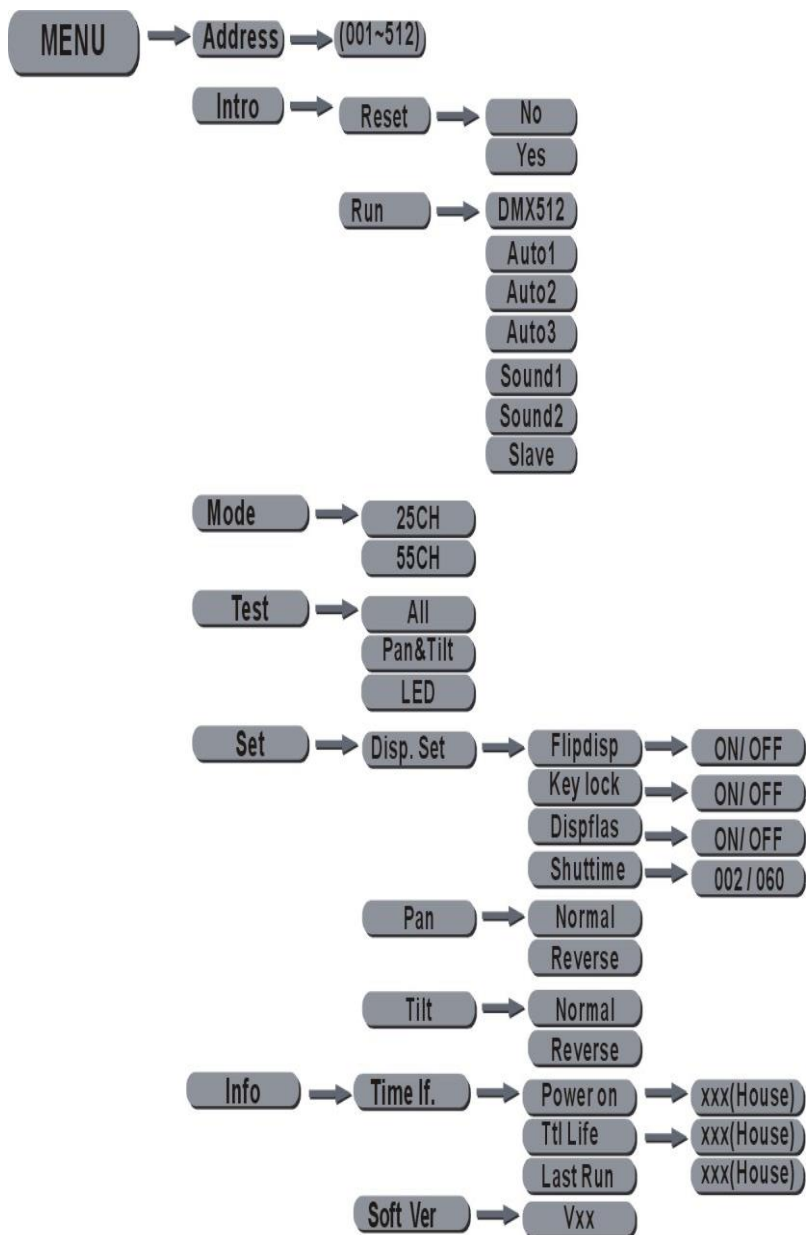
MENU
Address
(001~512)
Intro
Reset
No
Yes
Run
DMX512
Auto1
Auto2
Auto3
Sound1
Sound2
Slave
Mode
25CH
55CH
Test
All
Pan&Tilt
LED
Set
Disp. Set
Flipdisp
ON/ OFF
Key lock
ON/ OFF
Dispflas
ON/ OFF
Shuttime
002 / 060
Pan
Normal
Reverse
Tilt
Normal
Reverse
Info
Time If.
Power on
xxx(House)
Ttl Life
xxx(House)
Last Run
xxx(House)
Soft Ver
Vxx